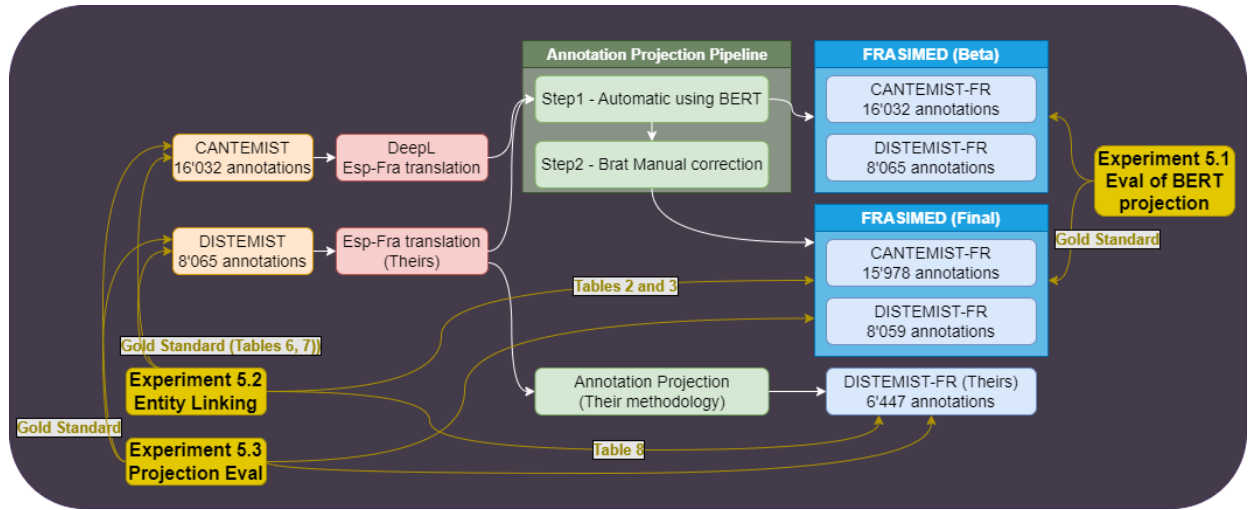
Annotation Projection Pipeline

Step1 - Automatic using BERT

Step2 - Brat Manual correction

FRASIMED (Beta)

CANTEMIST-FR
16'032 annotations

DISTEMIST-FR
8'065 annotations

CANTEMIST
16'032 annotations

DeepL
Esp-Fra translation

DISTEMIST
8'065 annotations

Esp-Fra translation
(Theirs)

Experiment 5.1
Eval of BERT projection

Gold Standard

FRASIMED (Final)

CANTEMIST-FR
15'978 annotations

DISTEMIST-FR
8'059 annotations

Tables 2 and 3

Gold Standard (Tables 6, 7)

Experiment 5.2
Entity Linking

Annotation Projection
(Their methodology)

DISTEMIST-FR (Theirs)
6'447 annotations

Gold Standard

Experiment 5.3
Projection Eval

Table 8